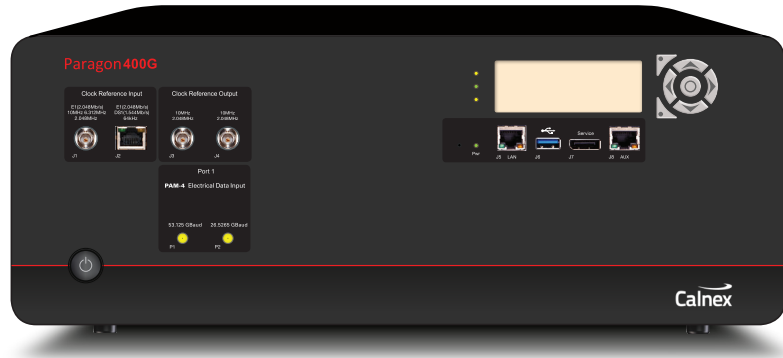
Paragon 400G

Clock Reference Input

E1(2.048Mbit/s) 10MHz & 312MHz 2.048MHz

E1(2.048Mbit/s) DS1(1.544Mbit/s) 64kHz

J1 J2

Clock Reference Output

10MHz 2.048MHz

10MHz 2.048MHz

J3 J4

Port 1

PAM-4 Electrical Data Input

53.125 GBaud

26.5625 GBaud

P1 P2

Pwr

J5 LAN

J6

Service

J7

J8 AUX

Calnex